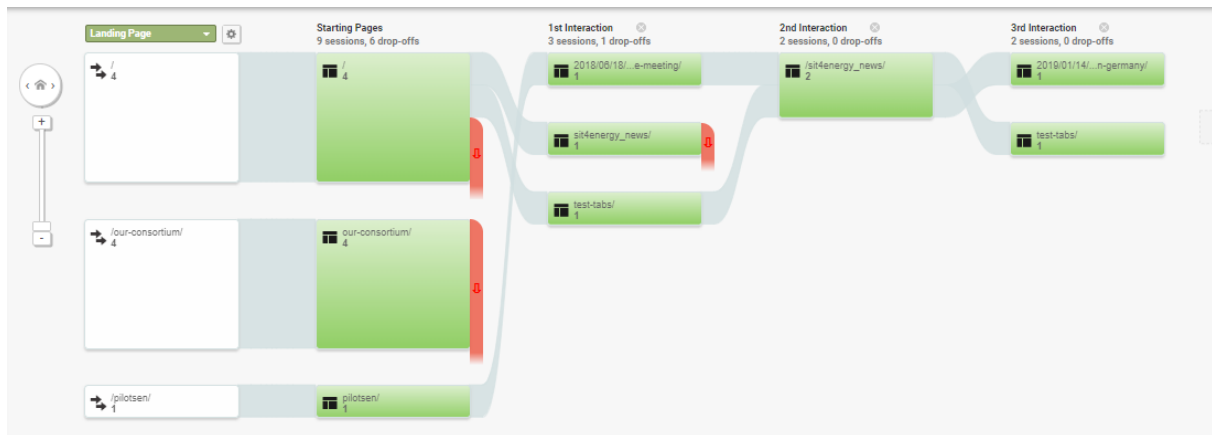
Landing Page

Starting Pages
9 sessions, 6 drop-offs

1st Interaction
3 sessions, 1 drop-offs

2nd Interaction
2 sessions, 0 drop-offs

3rd Interaction
2 sessions, 0 drop-offs

+

-

/
4

/
4

2018/06/18/...e-meeting/
1

/sit4energy_news/
2

2019/01/14/...n-germany/
1

sit4energy_news/
1

test-tabs/
1

test-tabs/
1

/our-consortium/
4

our-consortium/
4

/pilotsen/
1

pilotsen/
1